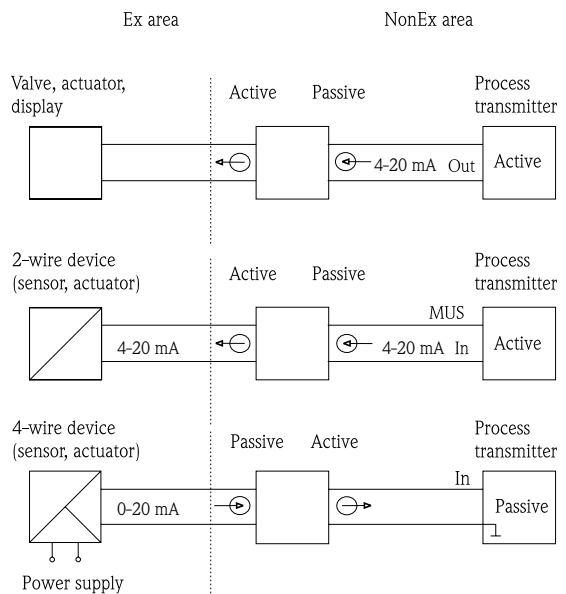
Ex area

NonEx area

Valve, actuator, display

Active

Passive

Process transmitter

4–20 mA Out

Active

2–wire device (sensor, actuator)

Active

Passive

Process transmitter

MUS

4–20 mA

4–20 mA In

Active

4–wire device (sensor, actuator)

Passive

Active

Process transmitter

In

0–20 mA

Passive

Power supply